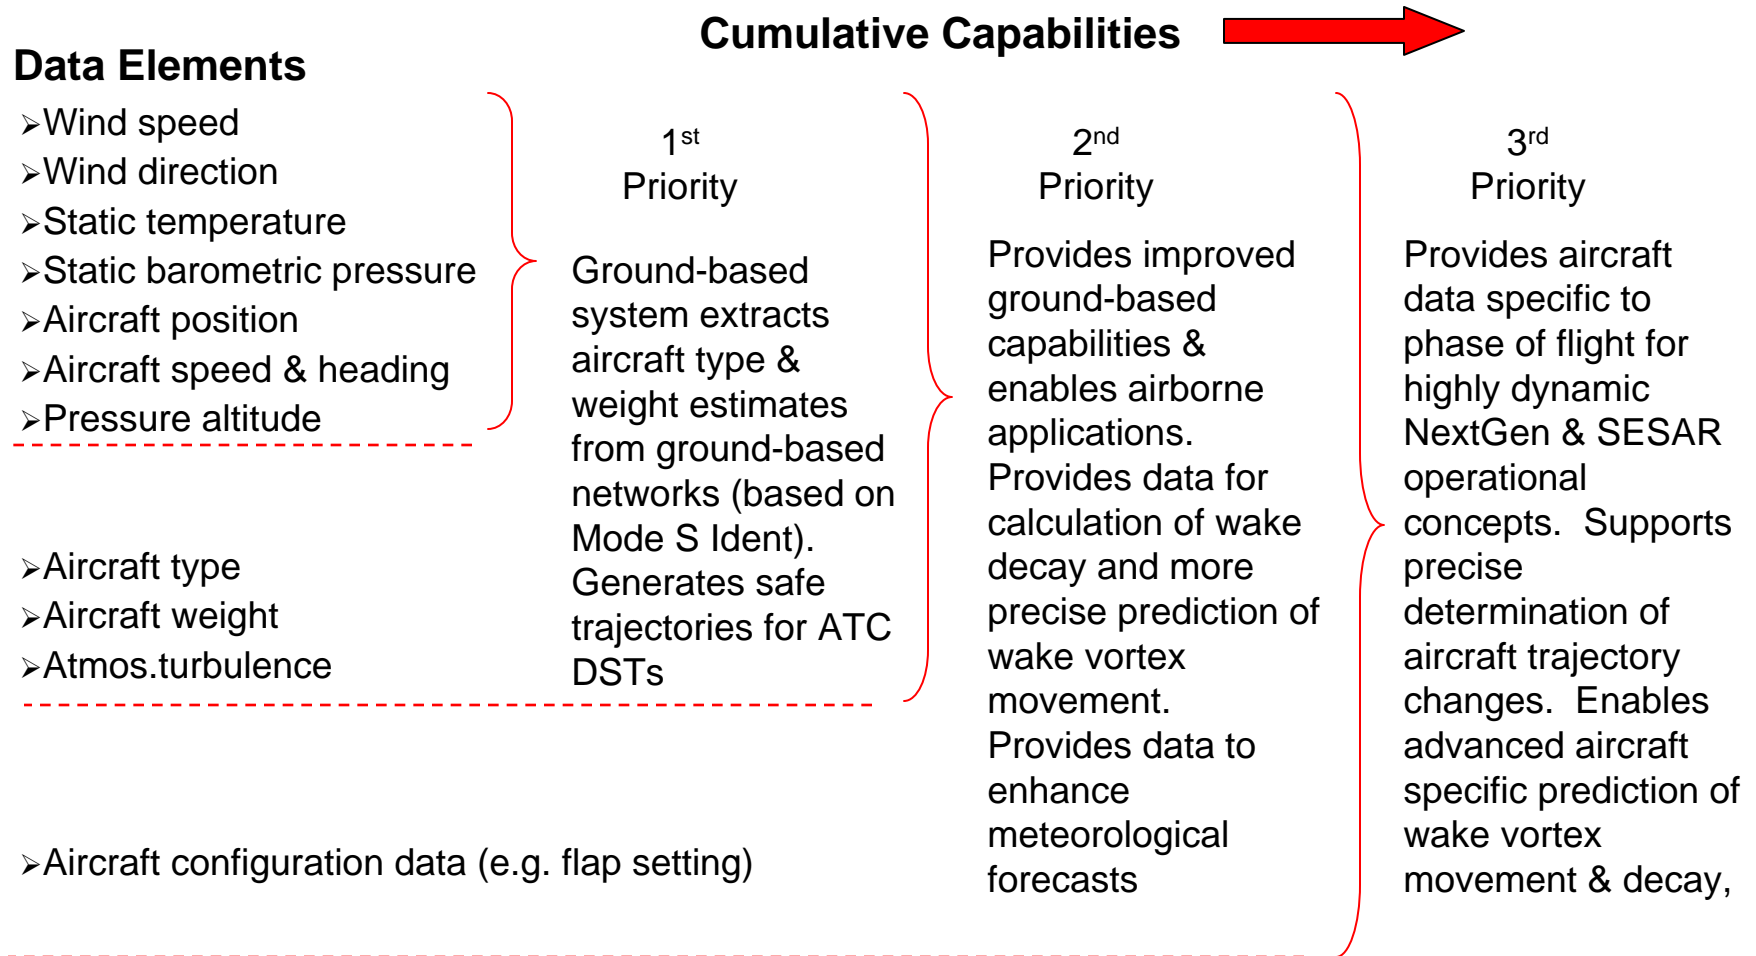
Cumulative Capabilities

Data Elements

➢Wind speed
➢Wind direction
➢Static temperature
➢Static barometric pressure
➢Aircraft position
➢Aircraft speed & heading
➢Pressure altitude

➢Aircraft type
➢Aircraft weight
➢Atmos.turbulence

➢Aircraft configuration data (e.g. flap setting)

1$^{st}$ Priority

Ground-based system extracts aircraft type & weight estimates from ground-based networks (based on Mode S Ident). Generates safe trajectories for ATC DSTs

2$^{nd}$ Priority

Provides improved ground-based capabilities & enables airborne applications. Provides data for calculation of wake decay and more precise prediction of wake vortex movement. Provides data to enhance meteorological forecasts

3$^{rd}$ Priority

Provides aircraft data specific to phase of flight for highly dynamic NextGen & SESAR operational concepts. Supports precise determination of aircraft trajectory changes. Enables advanced aircraft specific prediction of wake vortex movement & decay,